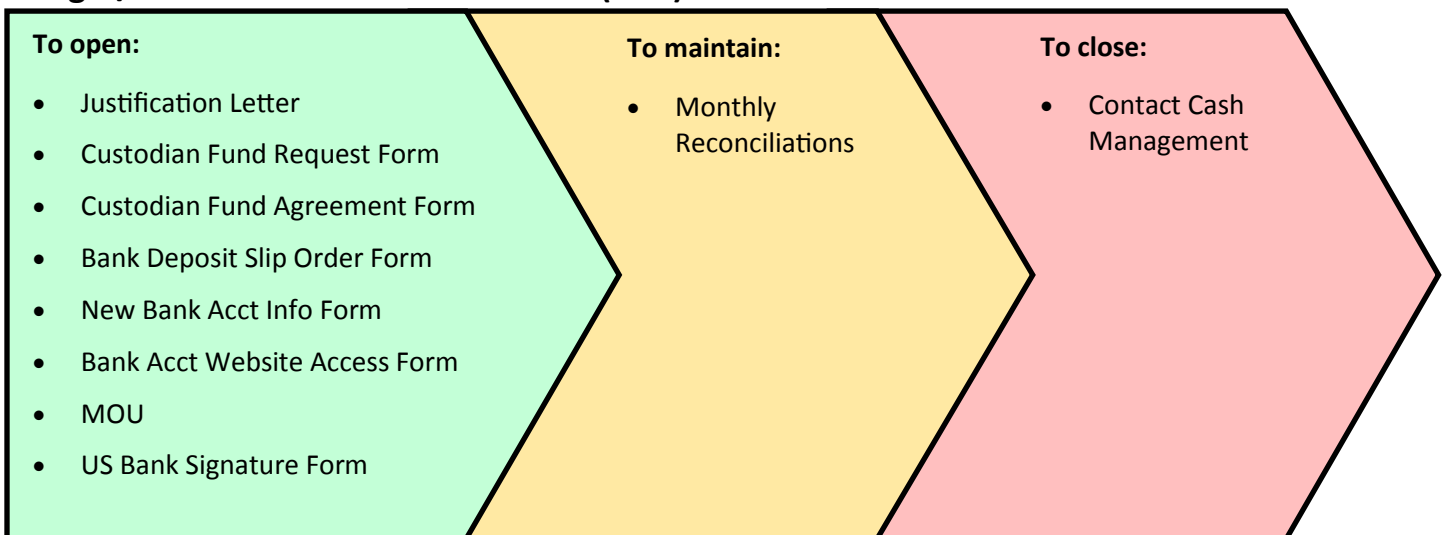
To open:

- Justification Letter
- Custodian Fund Request Form
- Custodian Fund Agreement Form
- Bank Deposit Slip Order Form
- New Bank Acct Info Form
- Bank Acct Website Access Form
- MOU
- US Bank Signature Form

To maintain:

- Monthly Reconciliations

To close:

- Contact Cash Management